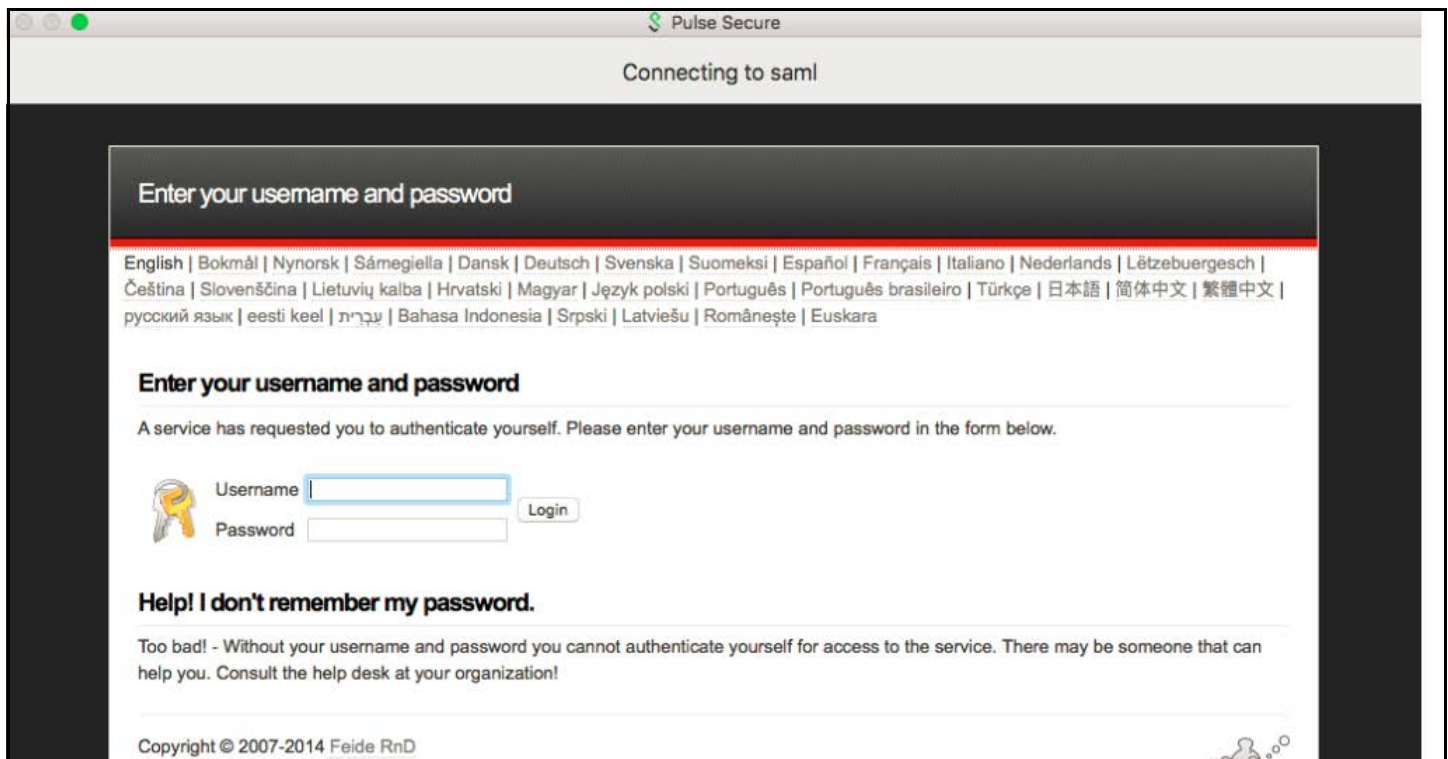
Pulse Secure

Connecting to saml

Enter your username and password

English | Bokmål | Nynorsk | Sámegiella | Dansk | Deutsch | Svenska | Suomeksi | Español | Français | Italiano | Nederlands | Lëtzebuergesch | Čeština | Slovenščina | Lietuvių kalba | Hrvatski | Magyar | Język polski | Português | Português brasileiro | Türkçe | 日本語 | 简体中文 | 繁體中文 | русский язык | eesti keel | עִבְרִית | Bahasa Indonesia | Srpski | Latviešu | Românește | Euskara

Enter your username and password

A service has requested you to authenticate yourself. Please enter your username and password in the form below.

Username

Password

Login

Help! I don't remember my password.

Too bad! - Without your username and password you cannot authenticate yourself for access to the service. There may be someone that can help you. Consult the help desk at your organization!

Copyright © 2007-2014 Feide RnD